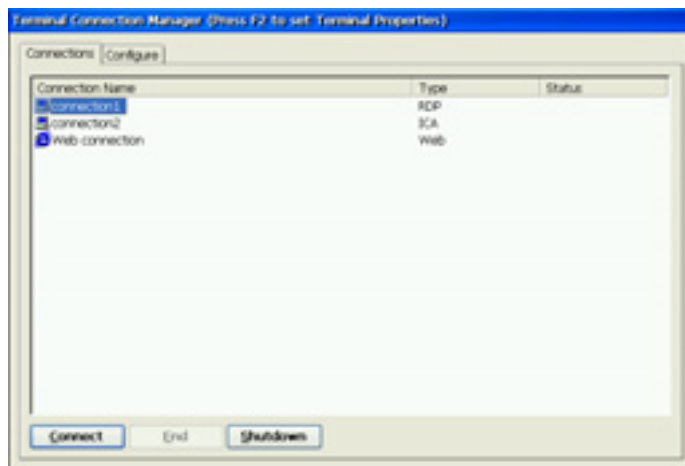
Terminal Connection Manager (Press F2 to set Terminal Properties)

Connections | Configure

| Connection Name | Type | Status |
|---|---|---|
| connection1 | RDP | |
| connection2 | ICA | |
| Web connection | Web | |

Connect | End | Shutdown